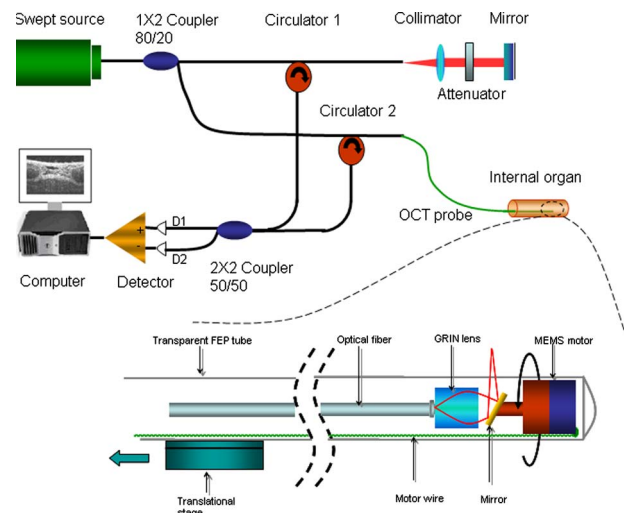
Swept source
1X2 Coupler 80/20
Circulator 1
Collimator
Mirror
Attenuator
Circulator 2
Internal organ
OCT probe
Computer
Detector
D1
D2
+
-
2X2 Coupler 50/50
Transparent FEP tube
Optical fiber
GRIN lens
MEMS motor
Translational stage
Motor wire
Mirror